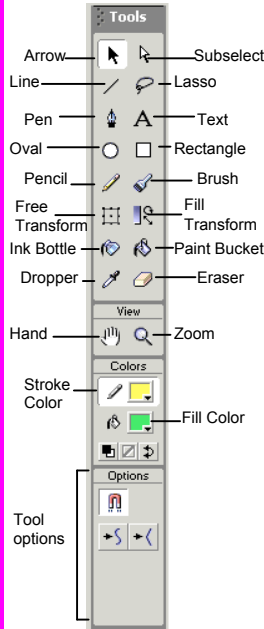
Tools

Arrow
Subselect
Line
Lasso
Pen
Text
Oval
Rectangle
Pencil
Brush
Free Transform
Fill Transform
Ink Bottle
Paint Bucket
Dropper
Eraser

View

Hand
Zoom

Colors

Stroke Color
Fill Color

Options

Tool options